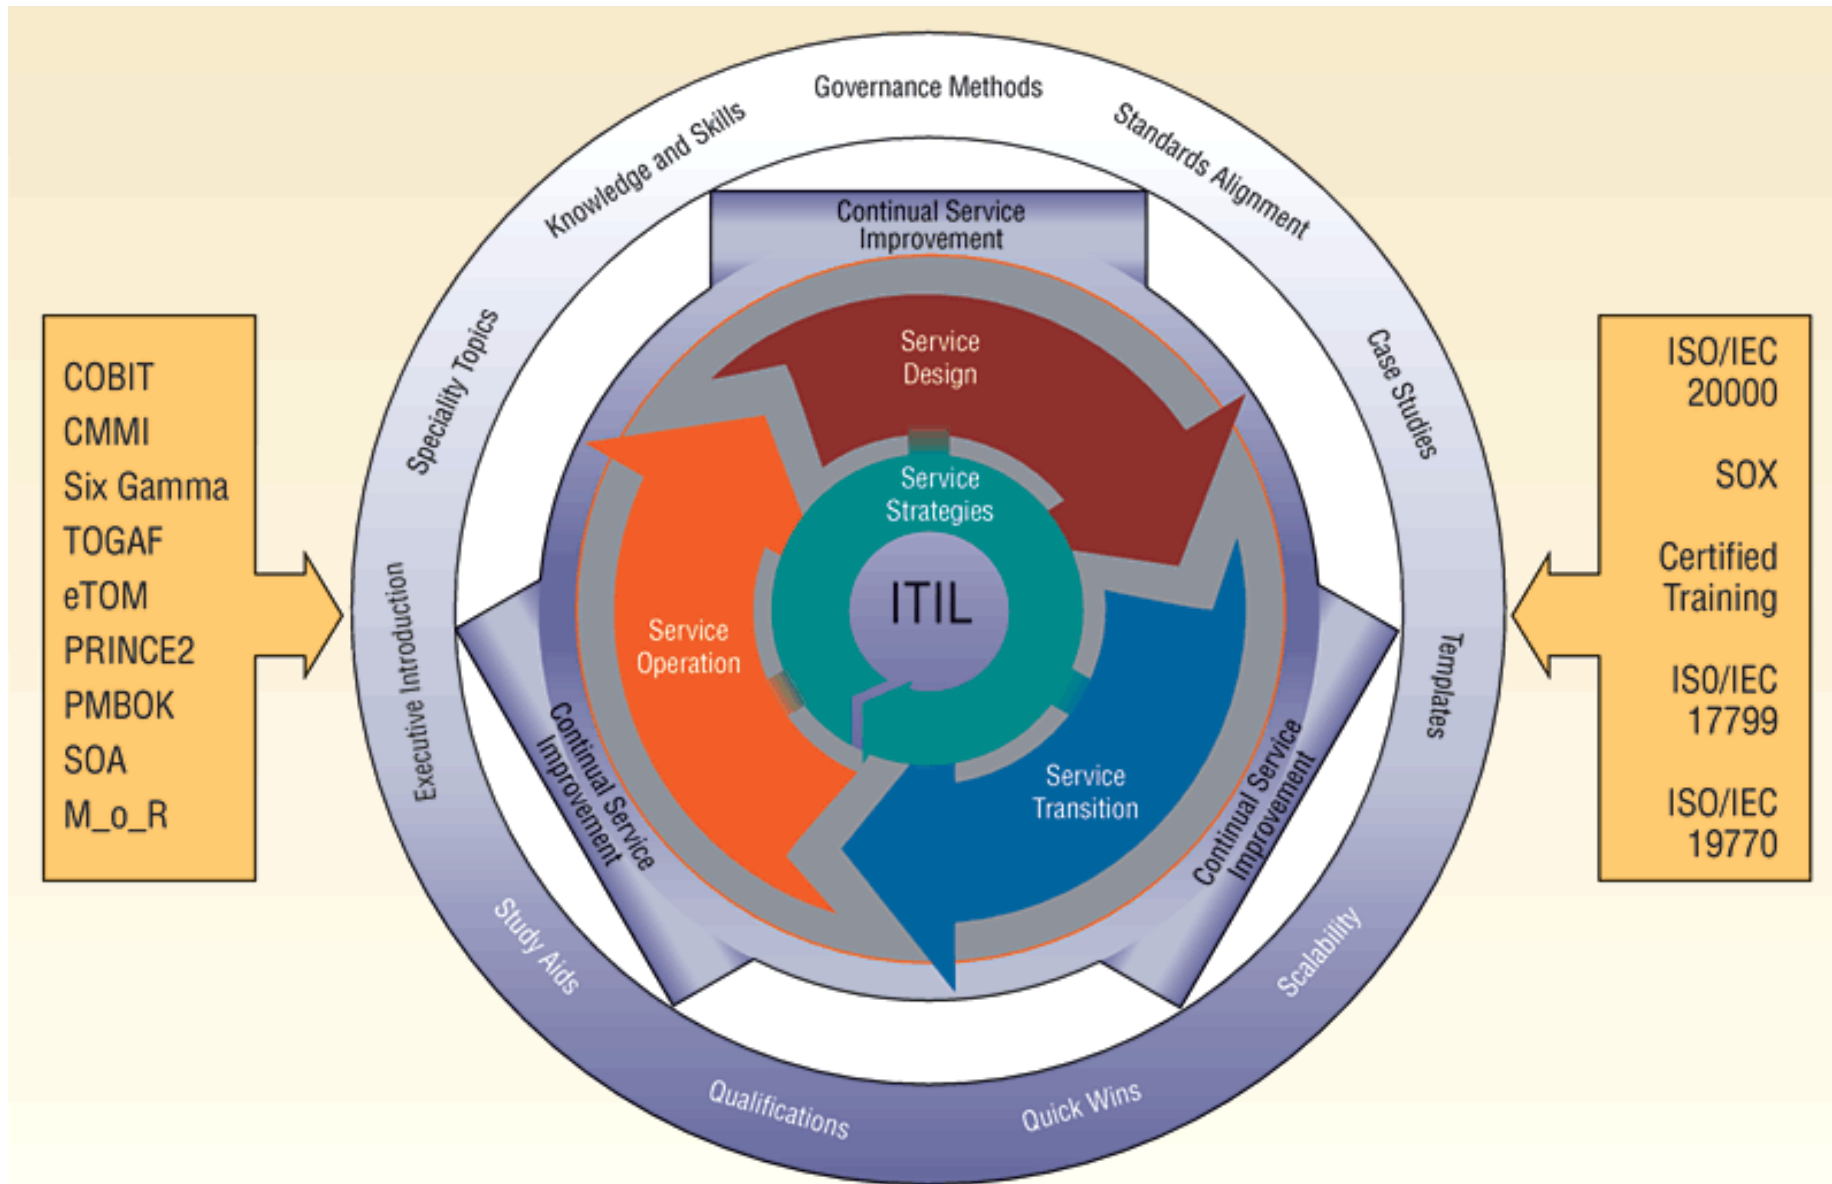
COBIT
CMMI
Six Gamma
TOGAF
eTOM
PRINCE2
PMBOK
SOA
M_o_R

Governance Methods
Knowledge and Skills
Standards Alignment
Speciality Topics
Case Studies
Executive Introduction
Templates
Study Aids
Qualifications
Quick Wins
Scalability

Continual Service Improvement
Continual Service Improvement
Continual Service Improvement

Service Design
Service Strategies
ITIL
Service Operation
Service Transition

ISO/IEC 20000
SOX
Certified Training
ISO/IEC 17799
ISO/IEC 19770